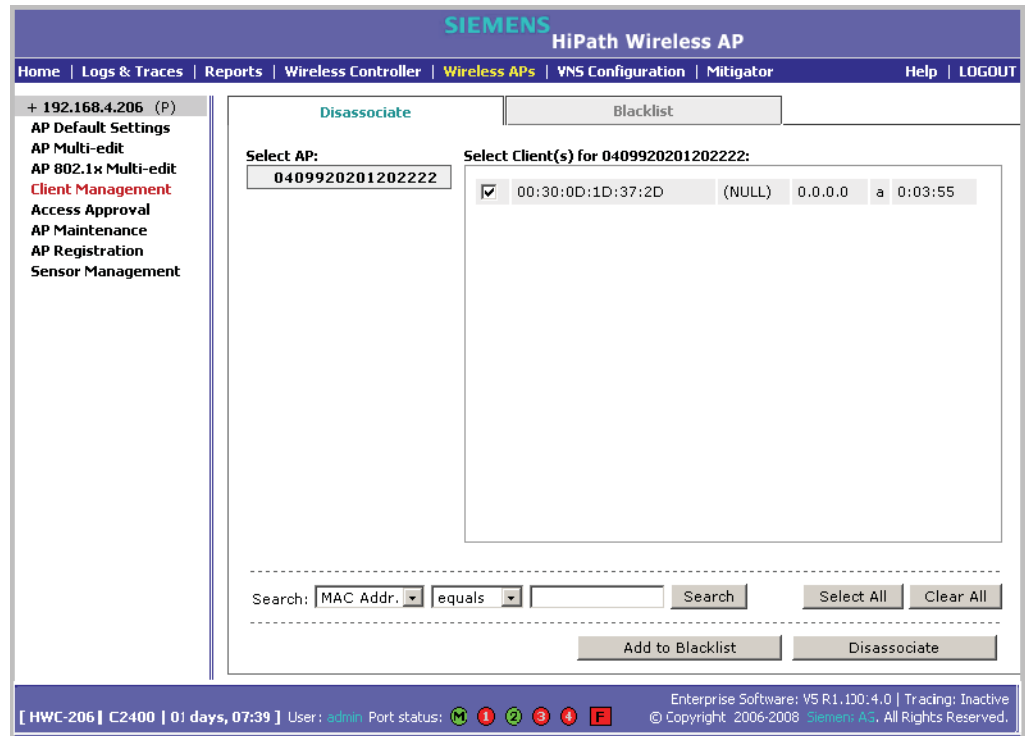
SIEMENS
HiPath Wireless AP

Home | Logs & Traces | Reports | Wireless Controller | Wireless APs | VNS Configuration | Mitigator
Help | LOGOUT

+ 192.168.4.206 (P)
AP Default Settings
AP Multi-edit
AP 802.1x Multi-edit
Client Management
Access Approval
AP Maintenance
AP Registration
Sensor Management

Disassociate
Blacklist

Select AP:
0409920201202222

Select Client(s) for 0409920201202222:

| ☑ | 00:30:0D:1D:37:2D | (NULL) | 0.0.0.0 | a | 0:03:55 |
|---|---|---|---|---|---|

Search: MAC Addr. equals Search
Select All Clear All

Add to Blacklist Disassociate

[ HWC-206 | C2400 | 01 days, 07:39 ] User: admin Port status: M 1 2 3 4 F
Enterprise Software: V5 R1.130.4.0 | Tracing: Inactive
© Copyright 2006-2008 Siemens AG. All Rights Reserved.